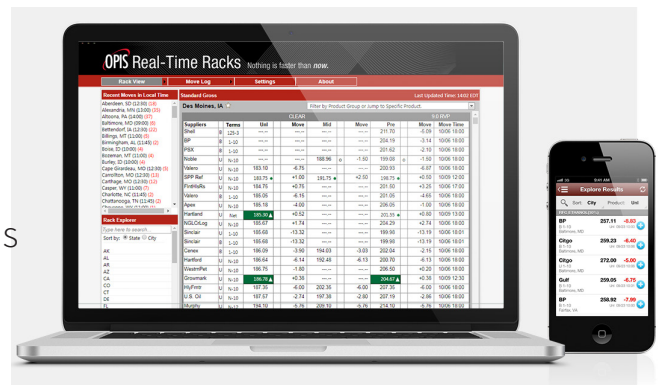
OPIS Real-Time Racks Nothing is faster than now.

Rack View | Move Log | Settings | About

Recent Moves in Local Time
Aberdeen, SD (12:00)
Alexandria, MN (13:00)
Altoona, PA (14:00)
Baltimore, MD (09:00)
Bettendorf, IA (12:00)
Billings, MT (11:00)
Birmingham, AL (11:40)
Boise, ID (10:00)
Bozeman, MT (11:00)
Burley, ID (10:00)
Cape Girardeau, MO (12:30)
Carrollton, MO (12:30)
Carthage, MO (12:00)
Casper, WY (11:00)
Charlotte, NC (11:45)
Chattanooga, TN (11:45)

Rack Explorer
Type here to search
Sort by: State City
AK
AL
AR
AZ
CA
CO
CT
DC
DE
FL

Standard Gross
Last Updated Time: 14:02 EDT
Des Moines, IA
Filter by Product Group or Jump to Specific Product
CLEAR
E-10 UNL
Suppliers | Terms | Unl | Move | Mid | Move | Pre | Move | Move Time

| Suppliers | | Terms | Unl | Move | Mid | | Move | Pre | Move | Move Time |
|---|---|---|---|---|---|---|---|---|---|---|
| Shell | B | 125-3 | | | | | | 211.70 | -0.09 | 10/06 18:00 |
| BP | B | 1-10 | | | | | | 204.19 | -3.14 | 10/06 18:00 |
| PSX | B | 1-10 | | | | | | 201.62 | -2.10 | 10/06 18:00 |
| Noble | U | N-10 | | | 188.96 | | -1.50 | 199.00 | -1.50 | 10/06 18:00 |
| Valero | U | N-10 | 183.10 | -8.75 | | | | 200.91 | -6.07 | 10/06 18:00 |
| SPP Ref | U | N-10 | 183.75 | +1.00 | 181.75 | | +2.50 | 198.75 | +0.50 | 10/06 12:00 |
| FlintHillsRs | U | N-10 | 184.75 | +0.75 | | | | 201.50 | +3.25 | 10/06 17:00 |
| Valero | B | 1-10 | 185.05 | -8.15 | | | | 201.95 | -4.65 | 10/06 18:00 |
| Apex | U | N-10 | 185.18 | -4.00 | | | | 206.05 | -1.00 | 10/06 18:00 |
| Hartland | U | Net | 185.38 | +0.52 | | | | 201.55 | +0.90 | 10/06 13:00 |
| NGL CtrLog | U | N-10 | 185.67 | +1.74 | | | | 204.29 | +2.74 | 10/06 18:00 |
| Sinclair | U | 1-10 | 185.68 | -13.32 | | | | 199.98 | -13.19 | 10/06 18:01 |
| Sinclair | B | 1-10 | 185.68 | -13.32 | | | | 199.98 | -13.19 | 10/06 18:01 |
| Cenex | U | N-10 | 186.09 | -3.90 | 194.03 | | -3.03 | 202.04 | -2.15 | 10/06 18:00 |
| Hartford | U | N-10 | 186.64 | -6.14 | 192.48 | | -6.13 | 200.70 | -6.13 | 10/06 18:00 |
| WesternPet | U | N-10 | 186.75 | -1.60 | | | | 206.50 | +0.20 | 10/06 18:00 |
| Growmark | U | N-10 | 186.76 | +0.38 | | | | 204.67 | +0.38 | 10/06 18:00 |
| HyFrntr | U | N-10 | 187.35 | -6.00 | 202.35 | | -6.00 | 207.35 | -6.00 | 10/06 18:00 |
| U.S. Oil | U | N-10 | 187.57 | -2.74 | 197.38 | | -2.80 | 207.19 | -2.86 | 10/06 18:00 |
| Murphy | U | N-10 | 194.10 | -5.75 | 209.10 | | -5.75 | 214.10 | -5.75 | 10/06 18:00 |

Explore Results
Sort City Product Unl
BP 257.11 -0.83 Baltimore, MD
Citgo 259.23 -0.40 Baltimore, MD
Citgo 272.00 -0.75 Baltimore, MD
Gulf 259.05 -6.75 Baltimore, MD
BP 258.92 -7.99 Fairfax, VA